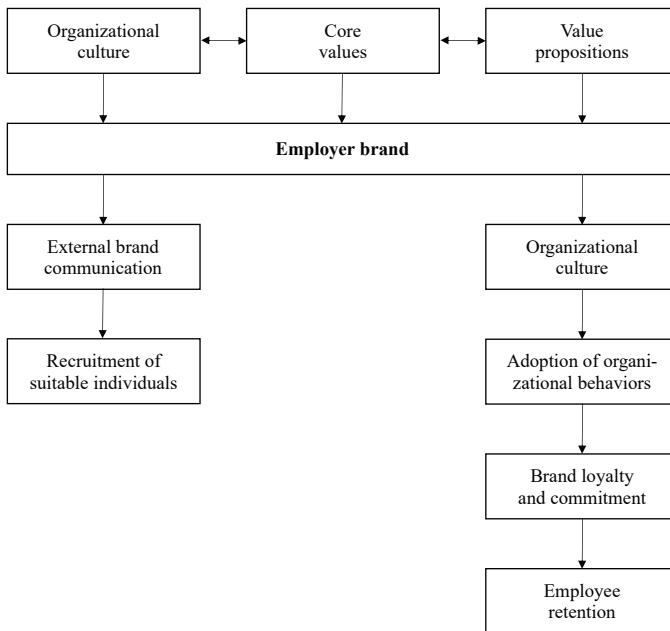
Organizational culture

Core values

Value propositions

**Employer brand**

External brand communication

Recruitment of suitable individuals

Organizational culture

Adoption of organizational behaviors

Brand loyalty and commitment

Employee retention